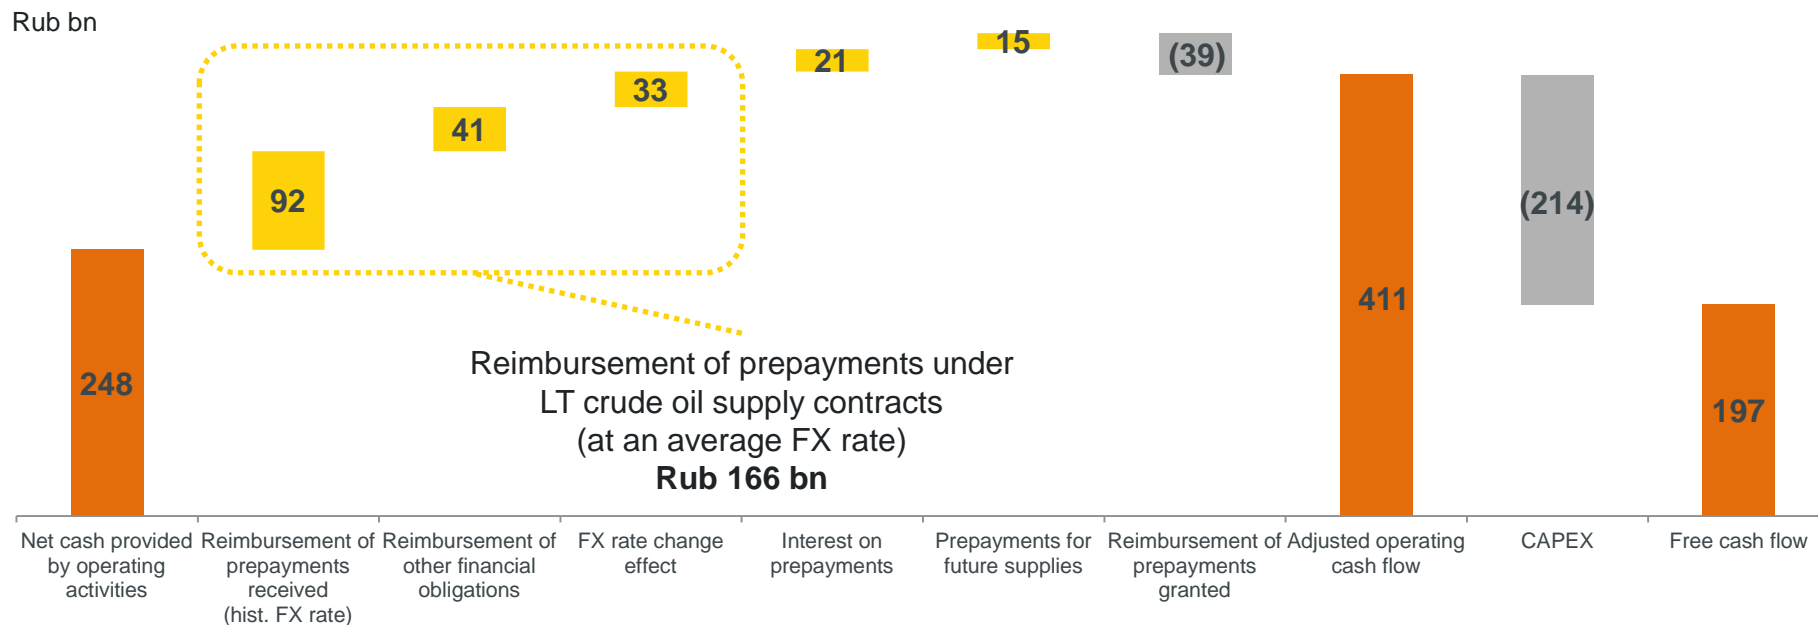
Rub bn

248

92

41

33

21

15

(39)

411

(214)

197

Reimbursement of prepayments under LT crude oil supply contracts (at an average FX rate)
**Rub 166 bn**

Net cash provided by operating activities

Reimbursement of prepayments received (hist. FX rate)

Reimbursement of other financial obligations

FX rate change effect

Interest on prepayments

Prepayments for future supplies

Reimbursement of prepayments granted

Adjusted operating cash flow

CAPEX

Free cash flow